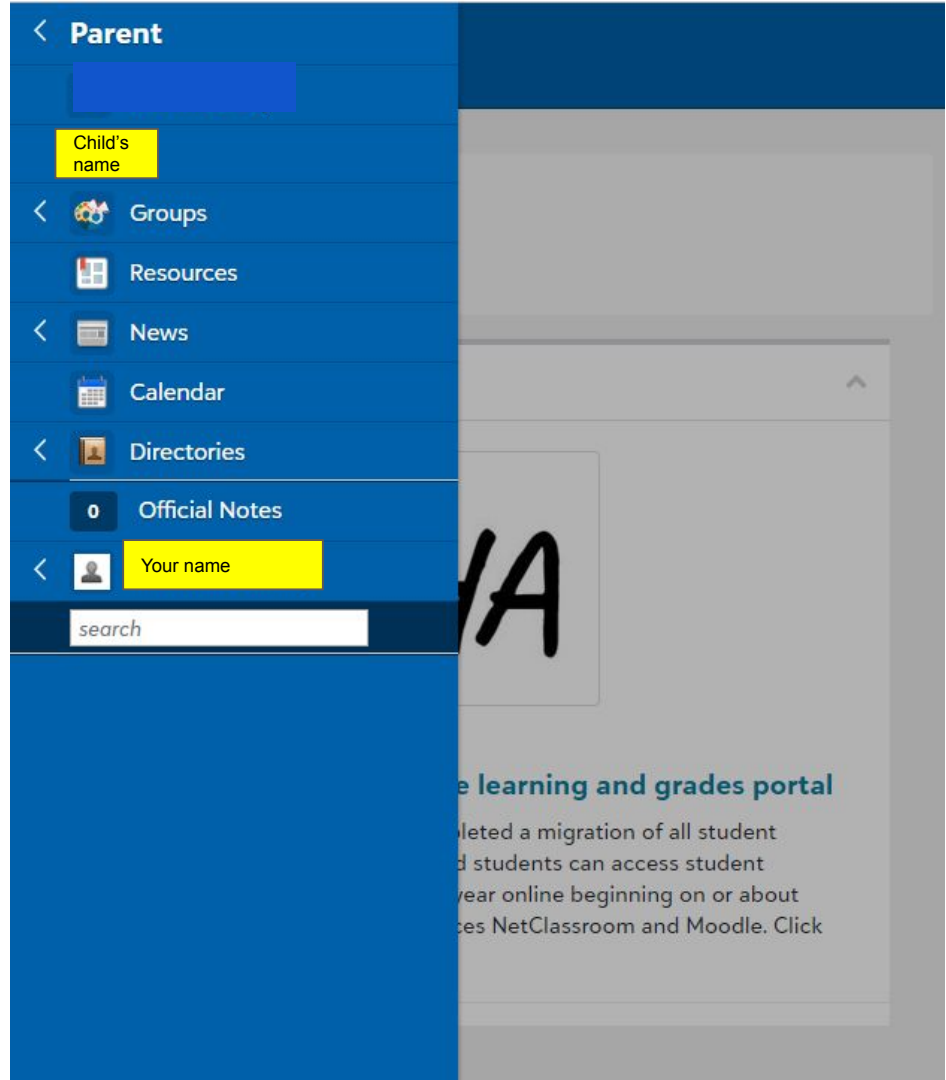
Parent

Child's name

Groups

Resources

News

Calendar

Directories

0 Official Notes

Your name

search

HA

e learning and grades portal

pleted a migration of all student d students can access student year online beginning on or about ces NetClassroom and Moodle. Click